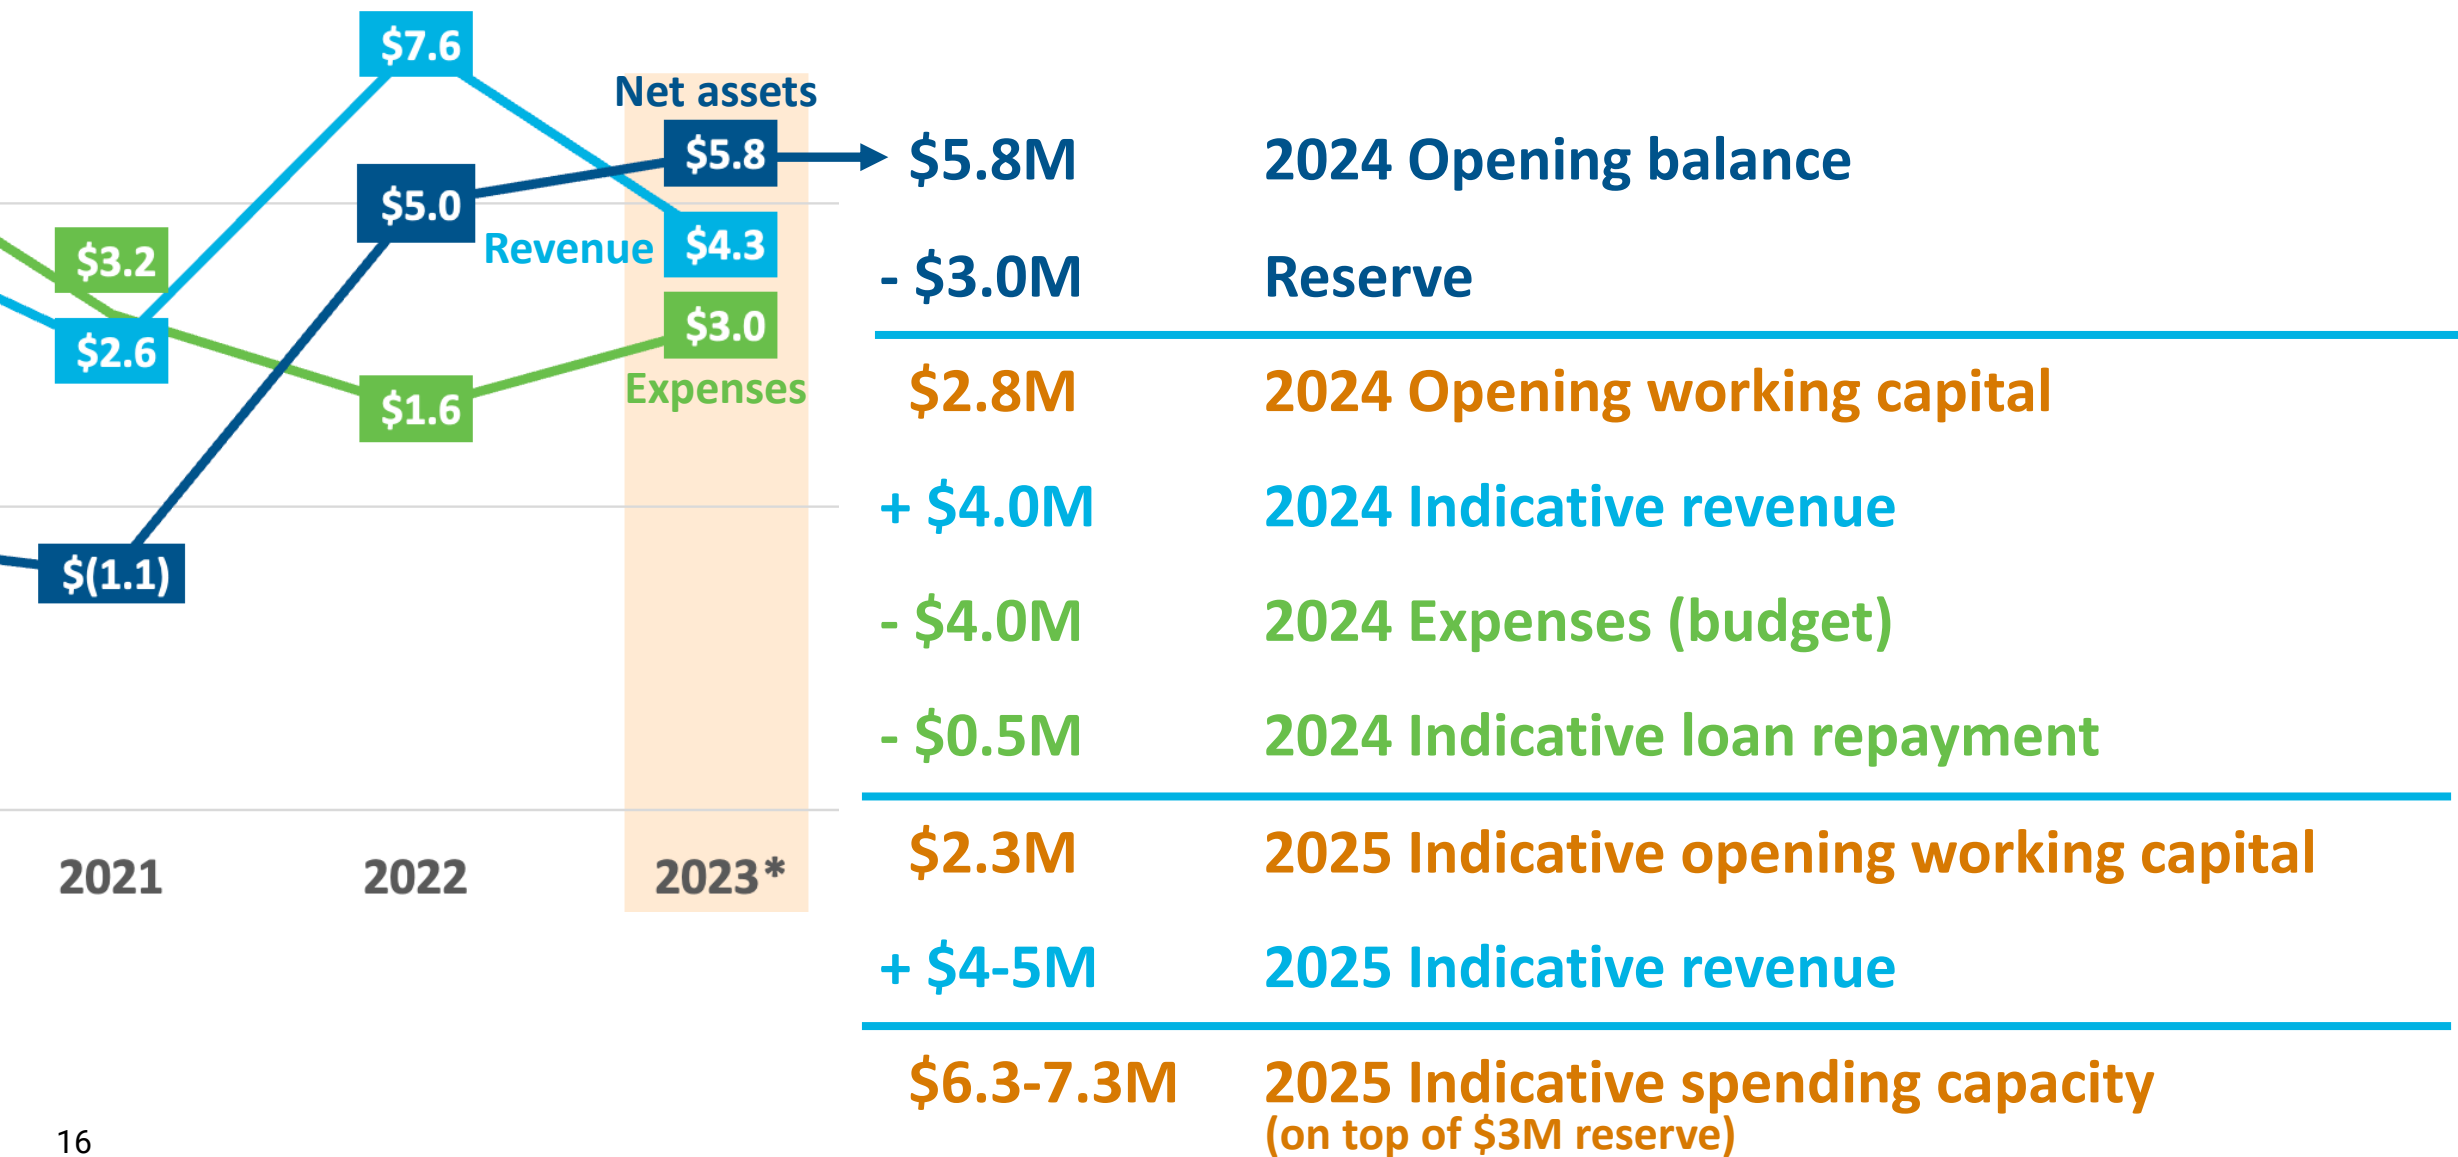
$7.6

Net assets

$5.8

$5.0

$3.2

Revenue

$4.3

$2.6

$3.0

$1.6

Expenses

$(1.1)

2021

2022

2023*

| | |
|---|---|
| \$5.8M | 2024 Opening balance |
| - \$3.0M | Reserve |
| \$2.8M | 2024 Opening working capital |
| + \$4.0M | 2024 Indicative revenue |
| - \$4.0M | 2024 Expenses (budget) |
| - \$0.5M | 2024 Indicative loan repayment |
| \$2.3M | 2025 Indicative opening working capital |
| + \$4-5M | 2025 Indicative revenue |
| \$6.3-7.3M | 2025 Indicative spending capacity (on top of \$3M reserve) |

16